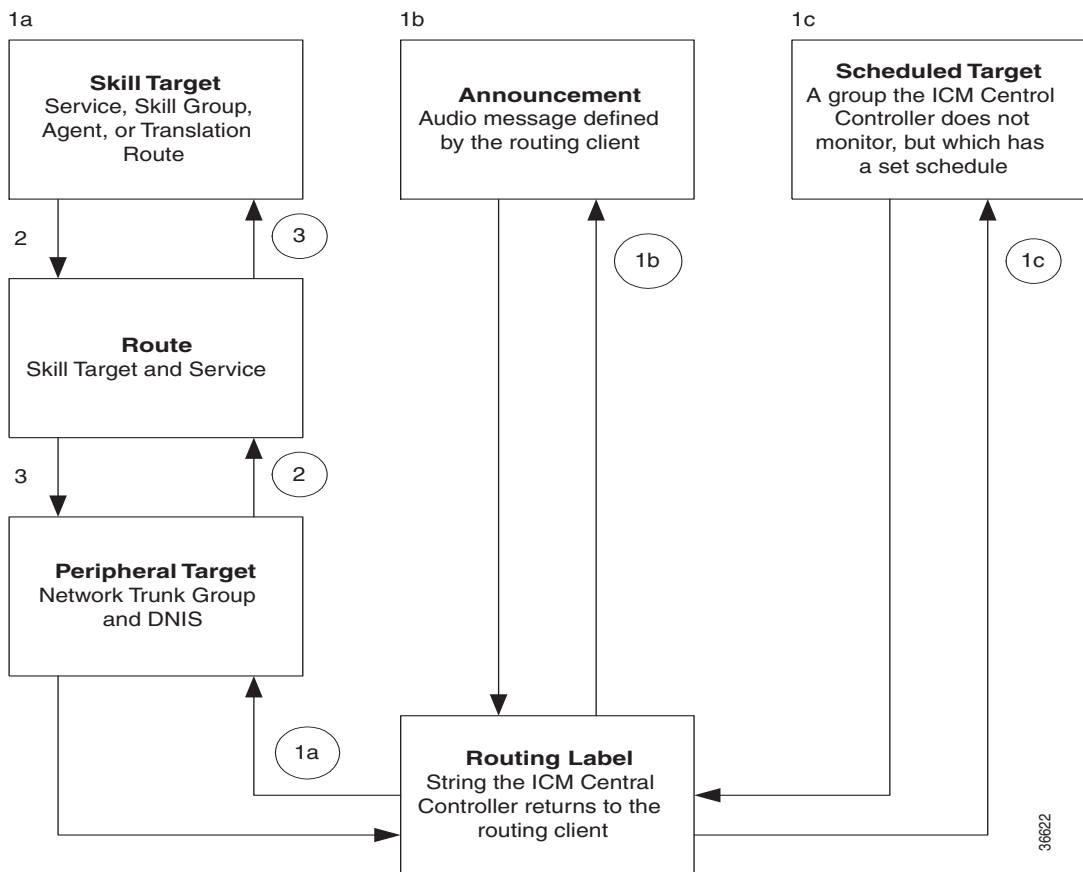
1a

1b

1c

**Skill Target**
Service, Skill Group, Agent, or Translation Route

**Announcement**
Audio message defined by the routing client

**Scheduled Target**
A group the ICM Central Controller does not monitor, but which has a set schedule

2

3

1b

1c

**Route**
Skill Target and Service

3

2

**Peripheral Target**
Network Trunk Group and DNIS

1a

**Routing Label**
String the ICM Central Controller returns to the routing client

36622